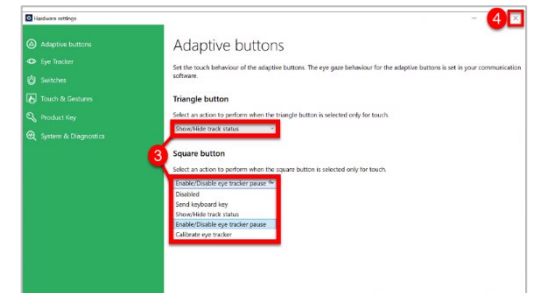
Hardware settings

4

Adaptive buttons
Eye Tracker
Switches
Touch & Gestures
Product Key
System & Diagnostics

Adaptive buttons

Set the touch behaviour of the adaptive buttons. The eye gaze behaviour for the adaptive buttons is set in your communication software.

Triangle button

Select an action to perform when the triangle button is selected only for touch.

Show/Hide track status

3

Square button

Select an action to perform when the square button is selected only for touch.

Enable/Disable eye tracker pause
Disabled
Send keyboard key
Show/Hide track status
Enable/Disable eye tracker pause
Calibrate eye tracker